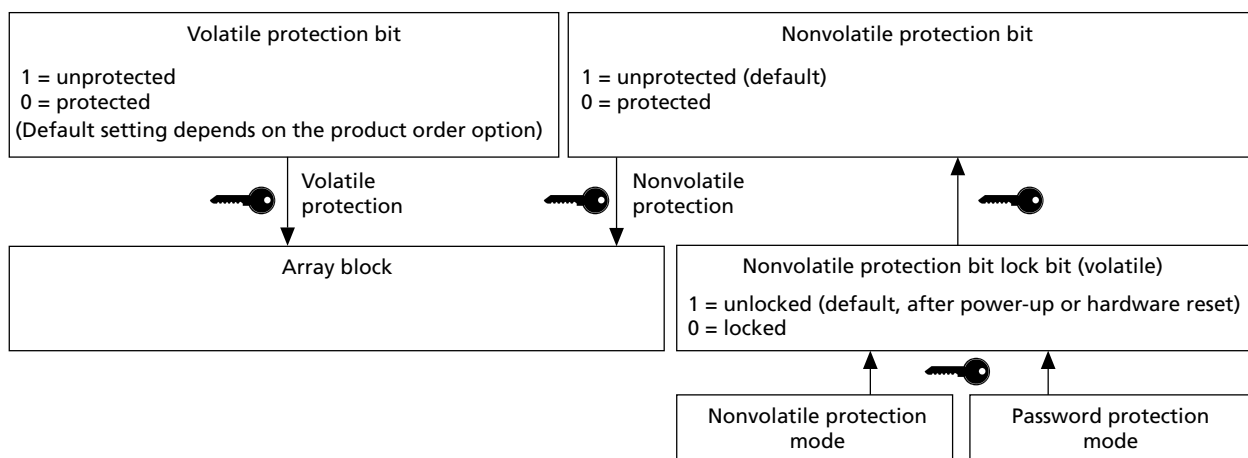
Volatile protection bit

1 = unprotected
0 = protected
(Default setting depends on the product order option)

Nonvolatile protection bit

1 = unprotected (default)
0 = protected

Volatile protection

Nonvolatile protection

Array block

Nonvolatile protection bit lock bit (volatile)

1 = unlocked (default, after power-up or hardware reset)
0 = locked

Nonvolatile protection mode

Password protection mode